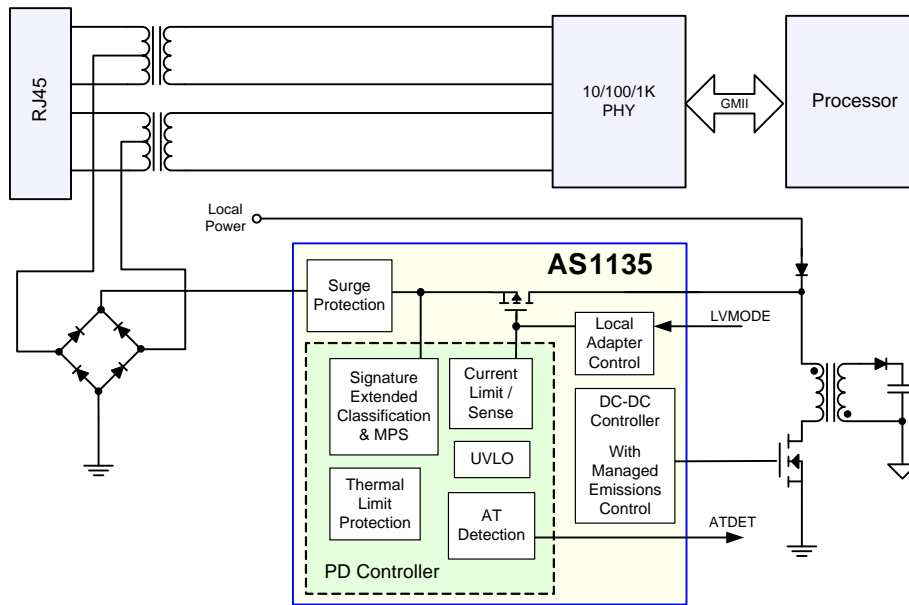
RJ45

10/100/1K PHY

GMII

Processor

Local Power

AS1135

Surge Protection

LVMODE

Local Adapter Control

Signature Extended Classification & MPS

Current Limit / Sense

UVLO

DC-DC Controller

With Managed Emissions Control

Thermal Limit Protection

AT Detection

ATDET

PD Controller